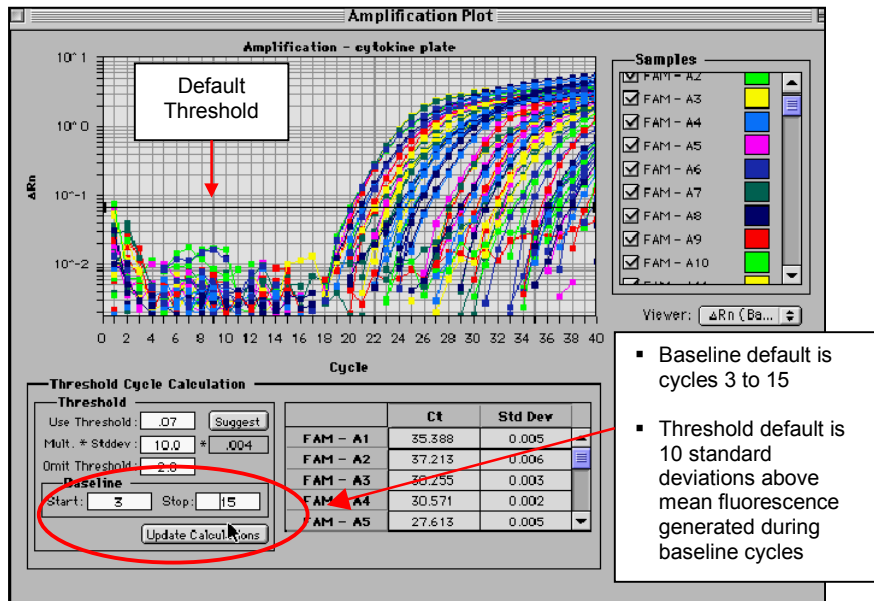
Amplification Plot

Amplification - cytokine plate

10^1

10^0

10^-1

10^-2

ΔRn

Default Threshold

0 2 4 6 8 10 12 14 16 18 20 22 24 26 28 30 32 34 36 38 40

Cycle

Samples

FAM - A2

FAM - A3

FAM - A4

FAM - A5

FAM - A6

FAM - A7

FAM - A8

FAM - A9

FAM - A10

Viewer: ΔRn (Ba...

Threshold Cycle Calculation

Threshold

Use Threshold: .07 Suggest

Mult. * Stddev: 10.0 * .004

Omit Threshold: 2.0

Baseline

Start: 3 Stop: 15

Update Calculations

| | Ct | Std Dev |
|---|---|---|
| FAM - A1 | 35.388 | 0.005 |
| FAM - A2 | 37.213 | 0.006 |
| FAM - A3 | 30.255 | 0.003 |
| FAM - A4 | 30.571 | 0.002 |
| FAM - A5 | 27.613 | 0.005 |

▪ Baseline default is cycles 3 to 15

▪ Threshold default is 10 standard deviations above mean fluorescence generated during baseline cycles